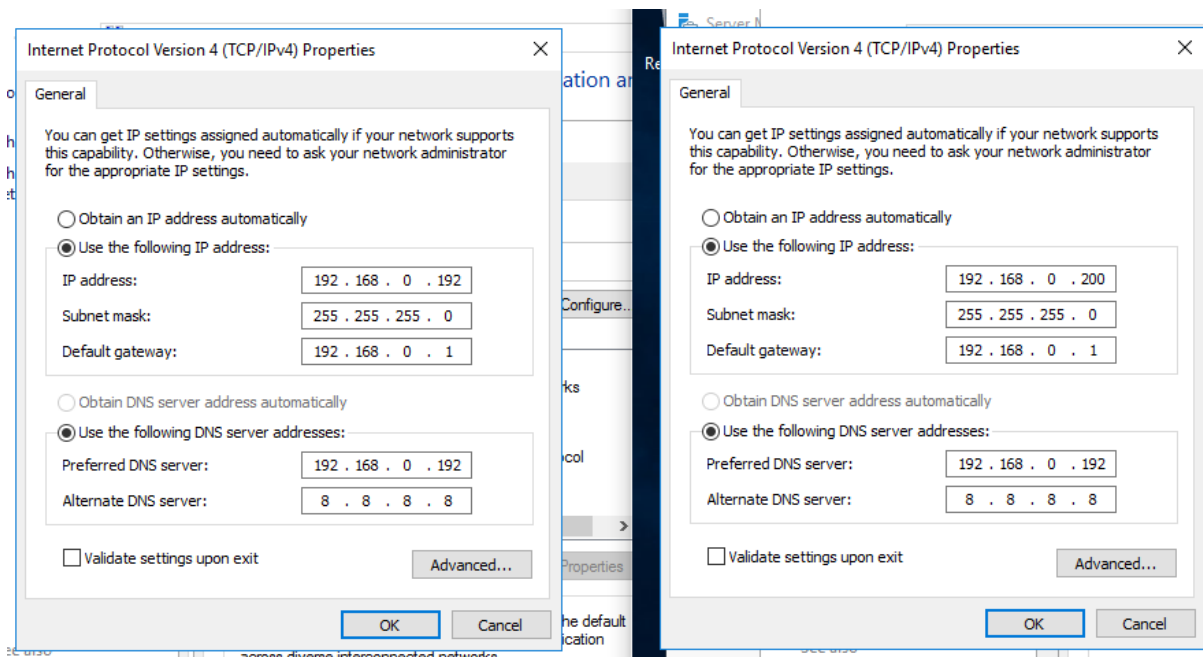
Internet Protocol Version 4 (TCP/IPv4) Properties

General

You can get IP settings assigned automatically if your network supports this capability. Otherwise, you need to ask your network administrator for the appropriate IP settings.

Obtain an IP address automatically

Use the following IP address:

IP address: 192 . 168 . 0 . 192

Subnet mask: 255 . 255 . 255 . 0

Default gateway: 192 . 168 . 0 . 1

Obtain DNS server address automatically

Use the following DNS server addresses:

Preferred DNS server: 192 . 168 . 0 . 192

Alternate DNS server: 8 . 8 . 8 . 8

Validate settings upon exit

Advanced...

OK

Cancel

Server M

ation ar

Configure...

rks

ocol

Properties

he default ication

across diverse interconnected networks

Internet Protocol Version 4 (TCP/IPv4) Properties

General

You can get IP settings assigned automatically if your network supports this capability. Otherwise, you need to ask your network administrator for the appropriate IP settings.

Obtain an IP address automatically

Use the following IP address:

IP address: 192 . 168 . 0 . 200

Subnet mask: 255 . 255 . 255 . 0

Default gateway: 192 . 168 . 0 . 1

Obtain DNS server address automatically

Use the following DNS server addresses:

Preferred DNS server: 192 . 168 . 0 . 192

Alternate DNS server: 8 . 8 . 8 . 8

Validate settings upon exit

Advanced...

OK

Cancel